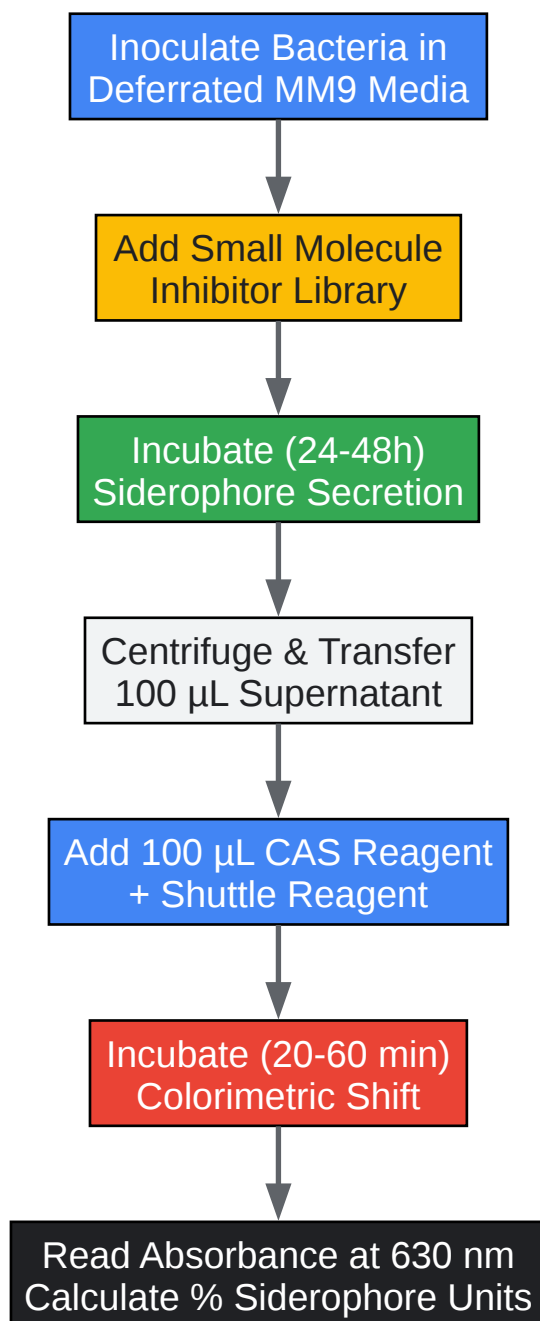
Inoculate Bacteria in Deferrated MM9 Media

Add Small Molecule Inhibitor Library

Incubate (24-48h) Siderophore Secretion

Centrifuge & Transfer 100 µL Supernatant

Add 100 µL CAS Reagent + Shuttle Reagent

Incubate (20-60 min) Colorimetric Shift

Read Absorbance at 630 nm Calculate % Siderophore Units